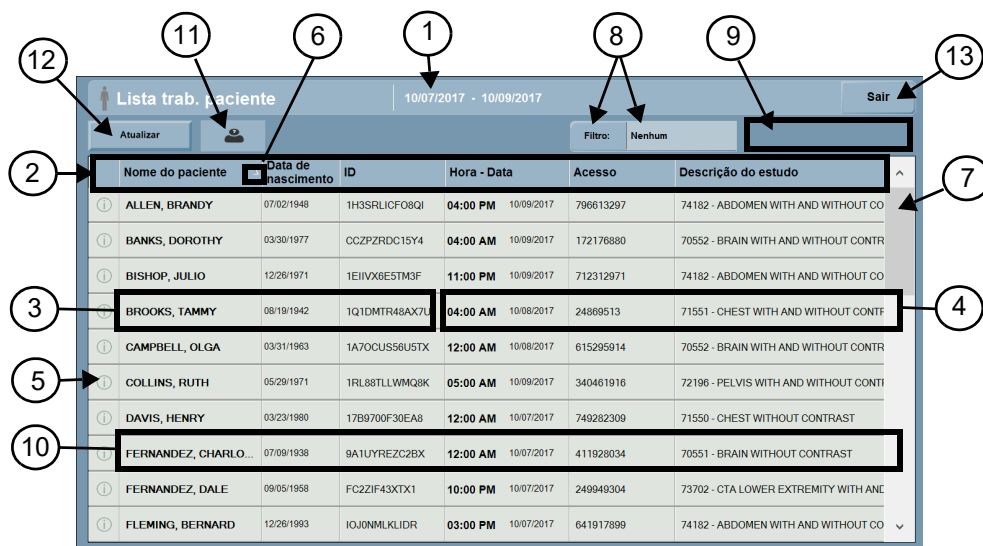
12 11 6 1 8 9 13

Lista trab. paciente

10/07/2017 - 10/09/2017

Sair

Atualizar

Filtro: Nenhum

2 7 3 4 5 10

| | Nome do paciente | Data de nascimento | ID | Hora - Data | | Acesso | Descrição do estudo |
|---|---|---|---|---|---|---|---|
| ⓘ | ALLEN, BRANDY | 07/02/1948 | 1H3SRLICFO8QI | 04:00 PM | 10/09/2017 | 796613297 | 74182 - ABDOMEN WITH AND WITHOUT CO |
| ⓘ | BANKS, DOROTHY | 03/30/1977 | CCZPZRDC15Y4 | 04:00 AM | 10/09/2017 | 172176880 | 70552 - BRAIN WITH AND WITHOUT CONTR |
| ⓘ | BISHOP, JULIO | 12/26/1971 | 1EIIVX6E5TM3F | 11:00 PM | 10/09/2017 | 712312971 | 74182 - ABDOMEN WITH AND WITHOUT CO |
| ⓘ | BROOKS, TAMMY | 08/19/1942 | 1Q1DMTR48AX7U | 04:00 AM | 10/08/2017 | 24869513 | 71551 - CHEST WITH AND WITHOUT CONTR |
| ⓘ | CAMPBELL, OLGA | 03/31/1963 | 1A7OCUS56U5TX | 12:00 AM | 10/08/2017 | 615295914 | 70552 - BRAIN WITH AND WITHOUT CONTR |
| ⓘ | COLLINS, RUTH | 05/29/1971 | 1RL88TLLWMQ8K | 05:00 AM | 10/09/2017 | 340461916 | 72196 - PELVIS WITH AND WITHOUT CONTR |
| ⓘ | DAVIS, HENRY | 03/23/1980 | 17B9700F30EA8 | 12:00 AM | 10/07/2017 | 749282309 | 71550 - CHEST WITHOUT CONTRAST |
| ⓘ | FERNANDEZ, CHARLO... | 07/09/1938 | 9A1UYREZC2BX | 12:00 AM | 10/07/2017 | 411928034 | 70551 - BRAIN WITHOUT CONTRAST |
| ⓘ | FERNANDEZ, DALE | 09/05/1958 | FC2ZIF43XTX1 | 10:00 PM | 10/07/2017 | 249949304 | 73702 - CTA LOWER EXTREMITY WITH AND |
| ⓘ | FLEMING, BERNARD | 12/26/1993 | IOJ0NMLKLIDR | 03:00 PM | 10/07/2017 | 641917899 | 74182 - ABDOMEN WITH AND WITHOUT CO |